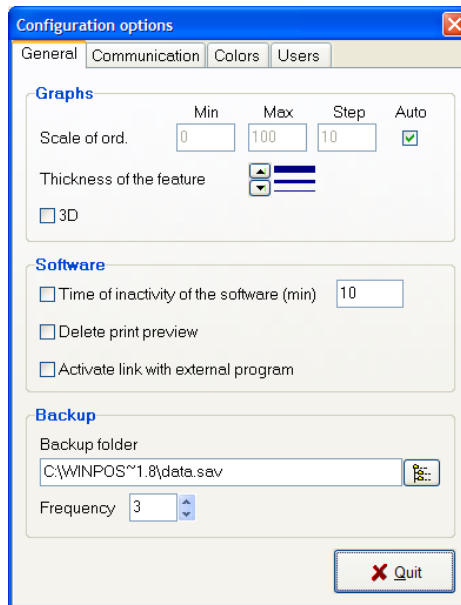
Configuration options

General | Communication | Colors | Users

Graphs

| | Min | Max | Step | Auto |
|---|---|---|---|---|
| Scale of ord. | 0 | 100 | 10 | ☑ |

Thickness of the feature

☐ 3D

Software

☐ Time of inactivity of the software (min) 10

☐ Delete print preview

☐ Activate link with external program

Backup

Backup folder

C:\WINPOS~1.8\data.sav

Frequency 3

Quit